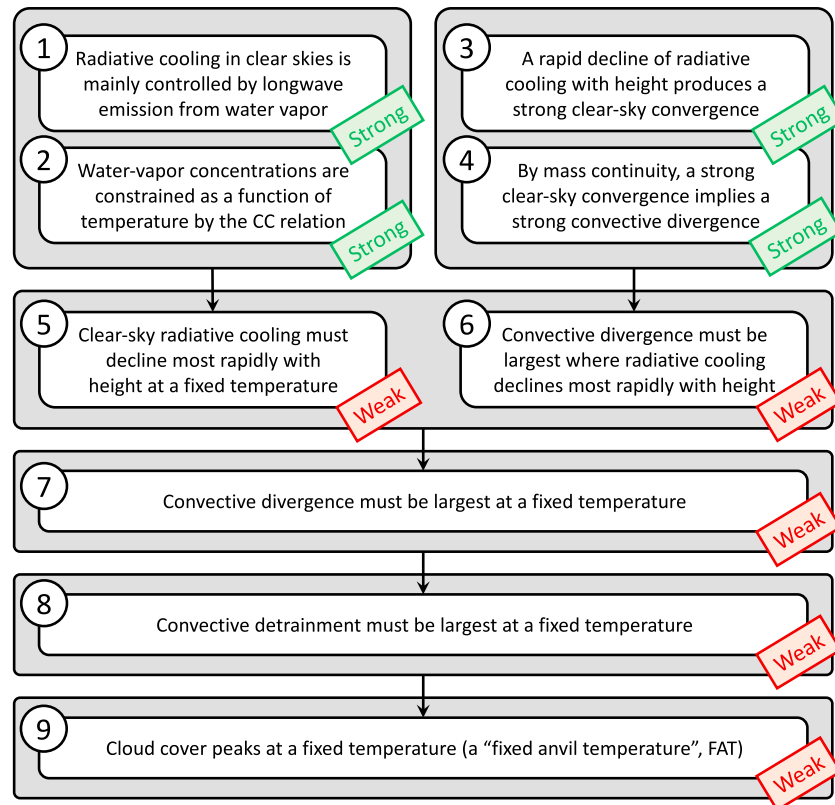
1 Radiative cooling in clear skies is mainly controlled by longwave emission from water vapor

Strong

2 Water-vapor concentrations are constrained as a function of temperature by the CC relation

Strong

3 A rapid decline of radiative cooling with height produces a strong clear-sky convergence

Strong

4 By mass continuity, a strong clear-sky convergence implies a strong convective divergence

Strong

5 Clear-sky radiative cooling must decline most rapidly with height at a fixed temperature

Weak

6 Convective divergence must be largest where radiative cooling declines most rapidly with height

Weak

7 Convective divergence must be largest at a fixed temperature

Weak

8 Convective detrainment must be largest at a fixed temperature

Weak

9 Cloud cover peaks at a fixed temperature (a “fixed anvil temperature”, FAT)

Weak